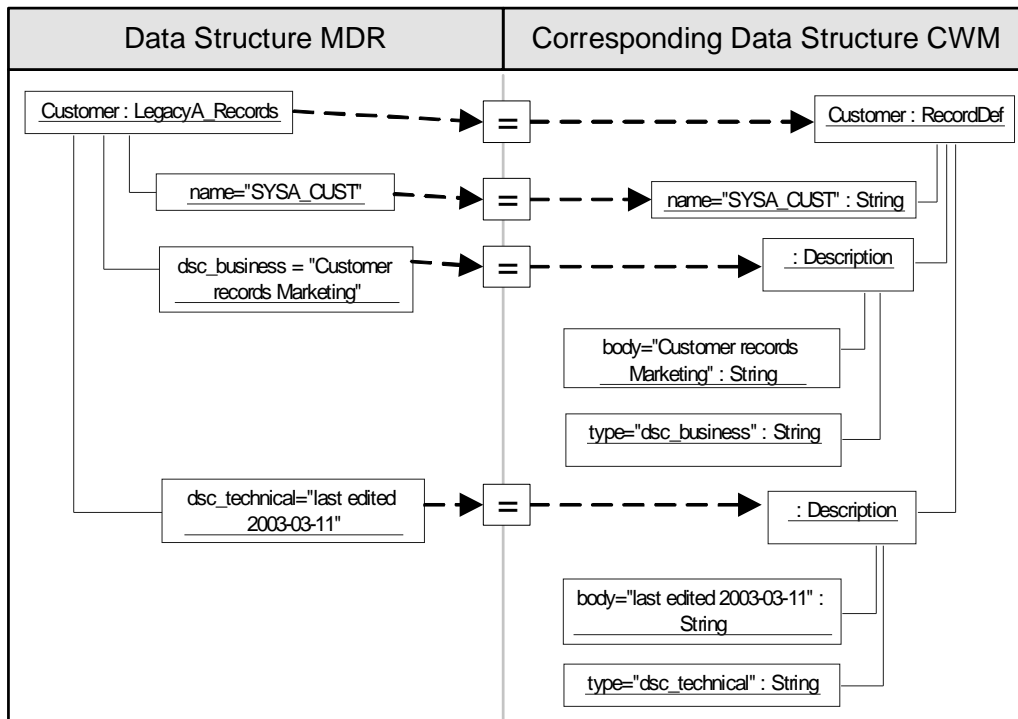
Data Structure MDR

Corresponding Data Structure CWM

Customer : LegacyA_Records

=

Customer : RecordDef

name="SYSA_CUST"

=

name="SYSA_CUST" : String

dsc_business = "Customer records Marketing"

=

: Description

body="Customer records Marketing" : String

type="dsc_business" : String

dsc_technical="last edited 2003-03-11"

=

: Description

body="last edited 2003-03-11" : String

type="dsc_technical" : String